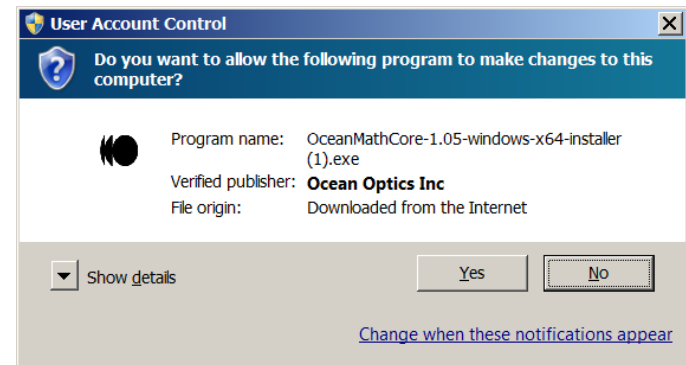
User Account Control

Do you want to allow the following program to make changes to this computer?

| | |
|---|---|
| Program name: | OceanMathCore-1.05-windows-x64-installer (1).exe |
| Verified publisher: | Ocean Optics Inc |
| File origin: | Downloaded from the Internet |

Show details

Yes

No

Change when these notifications appear